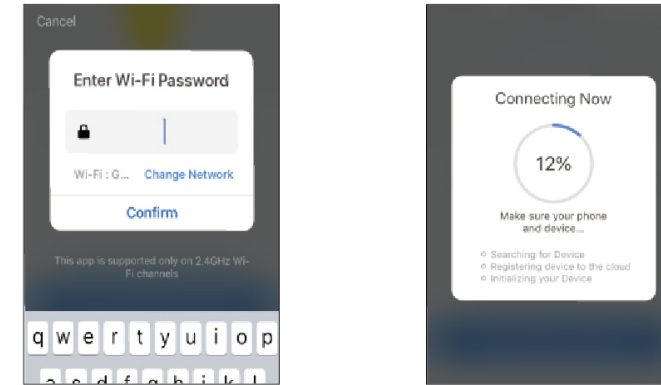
Cancel

Enter Wi-Fi Password

Wi-Fi : G... Change Network

Confirm

This app is supported only on 2.4GHz Wi-Fi channels

q w e r t y u i o p

a s d f g h j k l

Connecting Now

12%

Make sure your phone and device...

Searching for Device
Registering device to the cloud
Initializing your Device